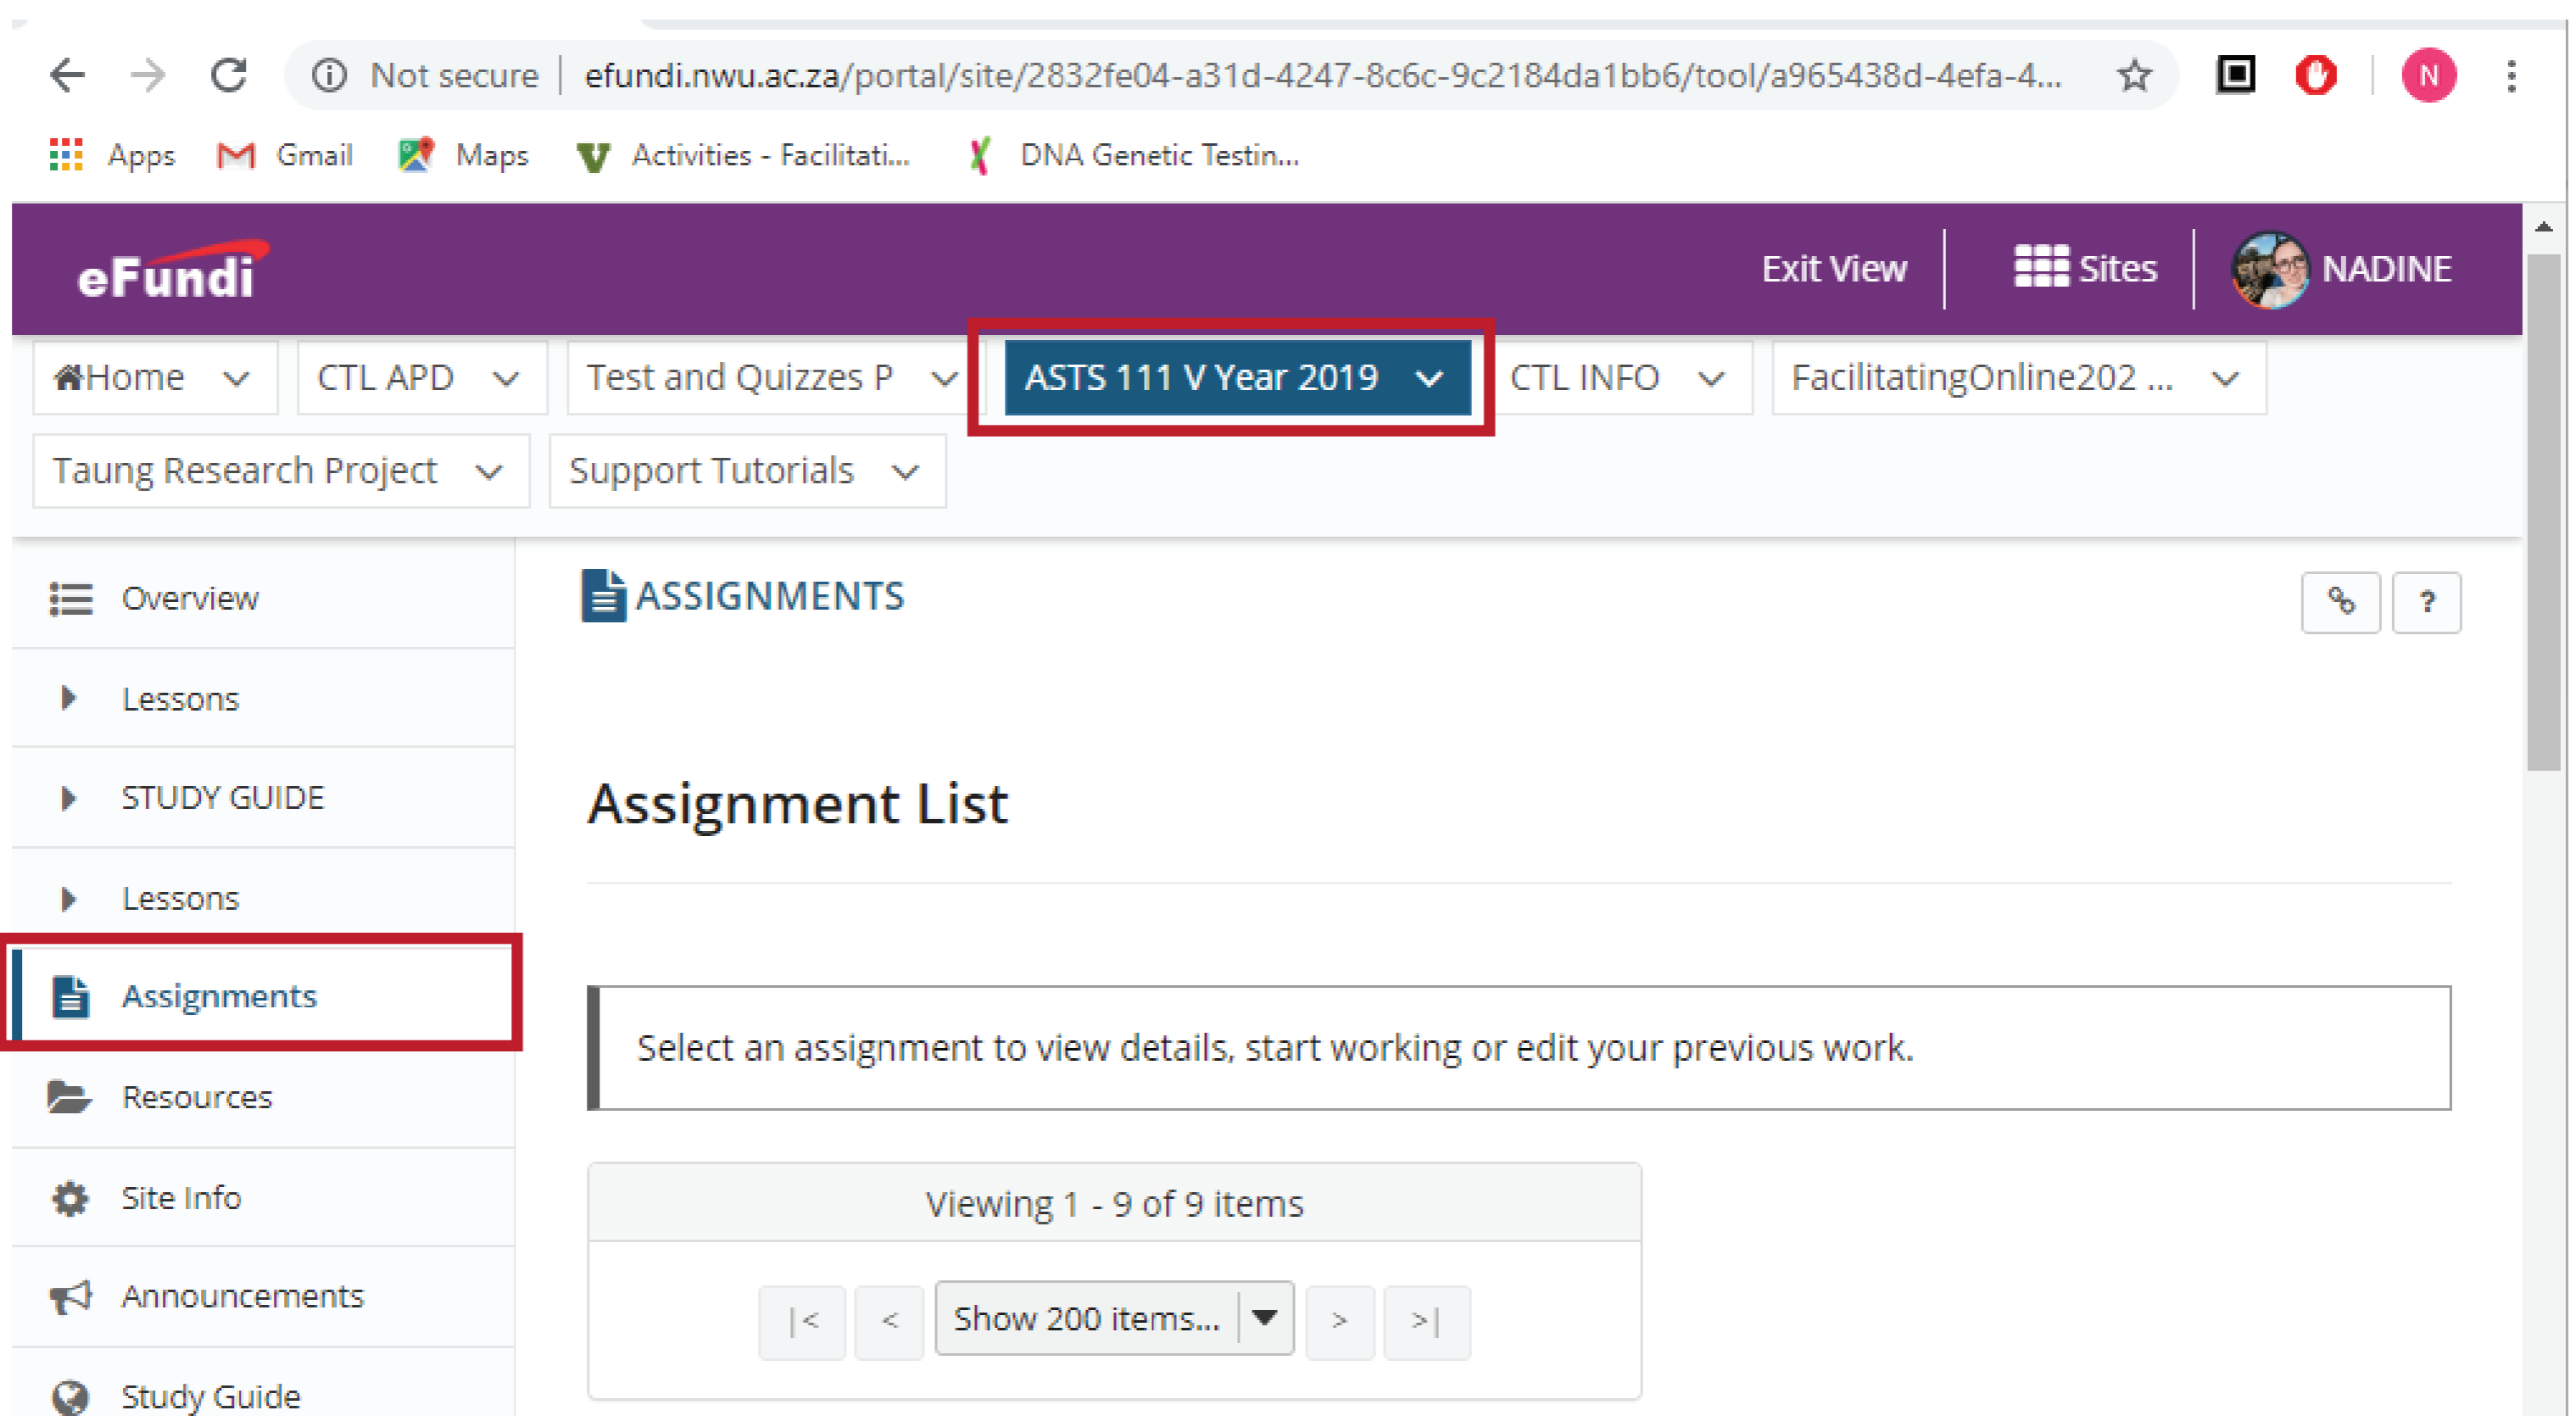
Not secure | efundi.nwu.ac.za/portal/site/2832fe04-a31d-4247-8c6c-9c2184da1bb6/tool/a965438d-4efa-4...

N

Apps Gmail Maps Activities - Facilitati... DNA Genetic Testin...

eFundi

Exit View Sites NADINE

Home CTL APD Test and Quizzes P ASTS 111 V Year 2019 CTL INFO FacilitatingOnline202 ...

Taung Research Project Support Tutorials

Overview

Lessons

STUDY GUIDE

Lessons

Assignments

Resources

Site Info

Announcements

Study Guide

ASSIGNMENTS

?

Assignment List

Select an assignment to view details, start working or edit your previous work.

Viewing 1 - 9 of 9 items

|< < Show 200 items... > >|